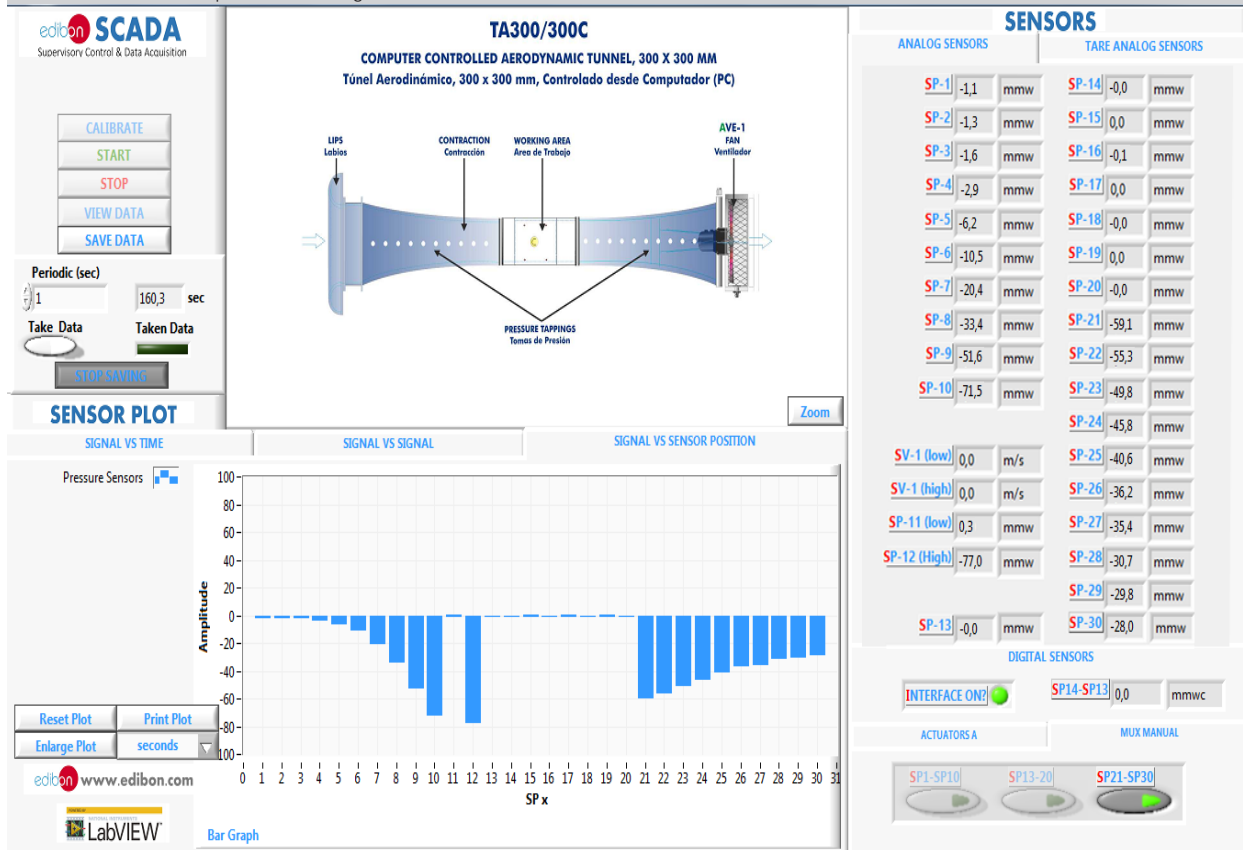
edibon SCADA
Supervisory Control & Data Acquisition

CALIBRATE
START
STOP
VIEW DATA
SAVE DATA

Periodic (sec)
1
160,3 sec
Take Data
Taken Data
STOP SAVING

TA300/300C
COMPUTER CONTROLLED AERODYNAMIC TUNNEL, 300 X 300 MM
Túnel Aerodinámico, 300 x 300 mm, Controlado desde Computador (PC)

LIPS
Labios
CONTRACTION
Contracción
WORKING AREA
Area de Trabajo
AVE-1
FAN
Ventilador
PRESSURE TAPPINGS
Tomas de Presión

Zoom

SENSORS
ANALOG SENSORS
TARE ANALOG SENSORS

| | | | | | |
|---|---|---|---|---|---|
| SP-1 | -1,1 | mmw | SP-14 | -0,0 | mmw |
| SP-2 | -1,3 | mmw | SP-15 | 0,0 | mmw |
| SP-3 | -1,6 | mmw | SP-16 | -0,1 | mmw |
| SP-4 | -2,9 | mmw | SP-17 | 0,0 | mmw |
| SP-5 | -6,2 | mmw | SP-18 | -0,0 | mmw |
| SP-6 | -10,5 | mmw | SP-19 | 0,0 | mmw |
| SP-7 | -20,4 | mmw | SP-20 | -0,0 | mmw |
| SP-8 | -33,4 | mmw | SP-21 | -59,1 | mmw |
| SP-9 | -51,6 | mmw | SP-22 | -55,3 | mmw |
| SP-10 | -71,5 | mmw | SP-23 | -49,8 | mmw |
| | | | SP-24 | -45,8 | mmw |
| SV-1 (low) | 0,0 | m/s | SP-25 | -40,6 | mmw |
| SV-1 (high) | 0,0 | m/s | SP-26 | -36,2 | mmw |
| SP-11 (low) | 0,3 | mmw | SP-27 | -35,4 | mmw |
| SP-12 (High) | -77,0 | mmw | SP-28 | -30,7 | mmw |
| | | | SP-29 | -29,8 | mmw |
| SP-13 | -0,0 | mmw | SP-30 | -28,0 | mmw |

DIGITAL SENSORS
INTERFACE ON?
SP14-SP13 0,0 mmwc
ACTUATORS A
MUX MANUAL
SP1-SP10
SP13-20
SP21-SP30

SENSOR PLOT
SIGNAL VS TIME
SIGNAL VS SIGNAL
SIGNAL VS SENSOR POSITION
Pressure Sensors
100
80
60
40
20
0
-20
-40
-60
-80
-100
Amplitude
0 1 2 3 4 5 6 7 8 9 10 11 12 13 14 15 16 17 18 19 20 21 22 23 24 25 26 27 28 29 30 31
SP x
Bar Graph

Reset Plot
Print Plot
Enlarge Plot
seconds

edibon www.edibon.com
NATIONAL INSTRUMENTS LabVIEW